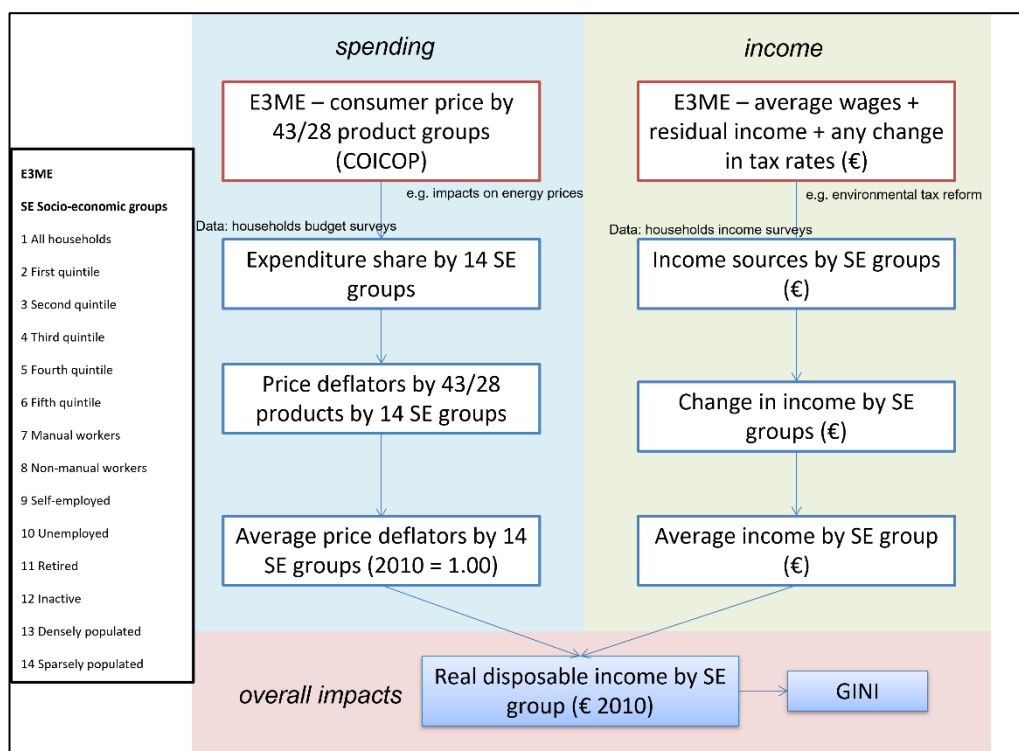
E3ME

SE Socio-economic groups

1 All households

2 First quintile

3 Second quintile

4 Third quintile

5 Fourth quintile

6 Fifth quintile

7 Manual workers

8 Non-manual workers

9 Self-employed

10 Unemployed

11 Retired

12 Inactive

13 Densely populated

14 Sparsely populated

spending

E3ME – consumer price by 43/28 product groups (COICOP)

e.g. impacts on energy prices

Data: households budget surveys

Expenditure share by 14 SE groups

Price deflators by 43/28 products by 14 SE groups

Average price deflators by 14 SE groups (2010 = 1.00)

income

E3ME – average wages + residual income + any change in tax rates (€)

e.g. environmental tax reform

Data: households income surveys

Income sources by SE groups (€)

Change in income by SE groups (€)

Average income by SE group (€)

overall impacts

Real disposable income by SE group (€ 2010)

GINI